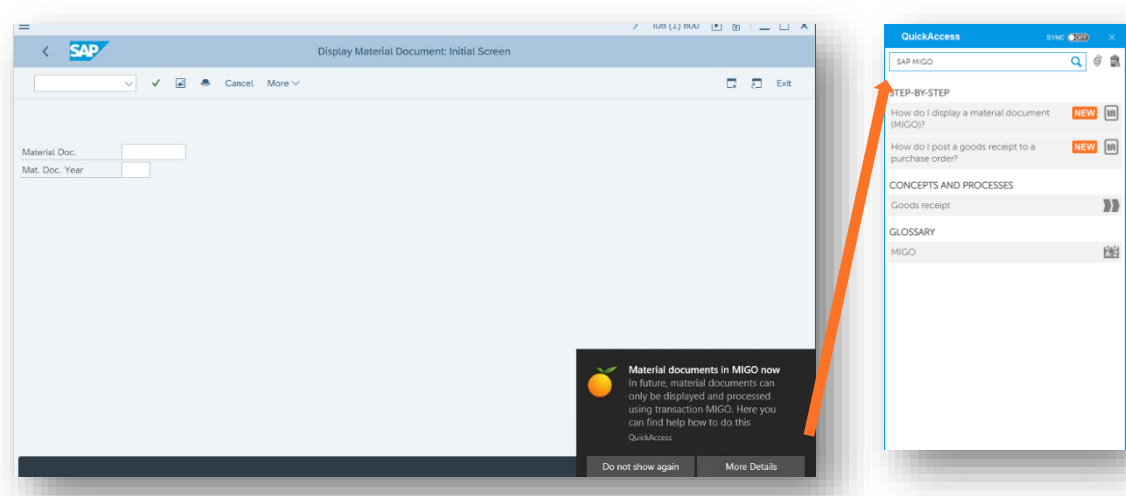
T08 (1) 800

SAP

Display Material Document: Initial Screen

Cancel More

Exit

Material Doc.
Mat. Doc. Year

Material documents in MIGO now
In future, material documents can only be displayed and processed using transaction MIGO. Here you can find help how to do this
QuickAccess

Do not show again
More Details

QuickAccess
SYNC OFF

SAP MIGO

STEP-BY-STEP
How do I display a material document (MIGO)?
NEW
How do I post a goods receipt to a purchase order?
NEW

CONCEPTS AND PROCESSES
Goods receipt

GLOSSARY
MIGO